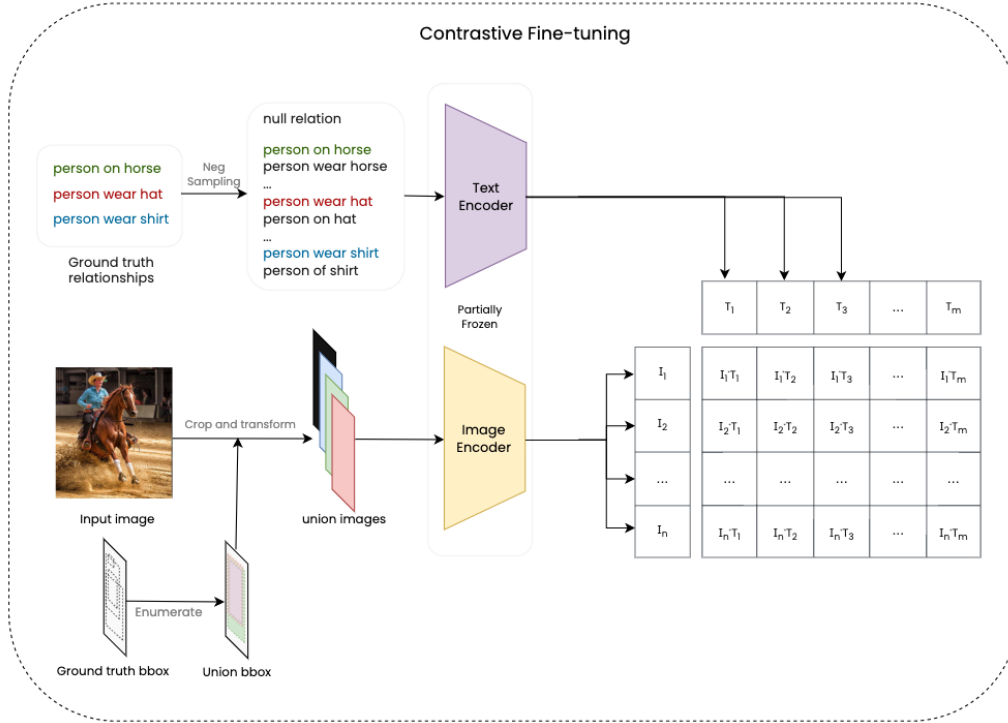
Contrastive Fine-tuning

person on horse
person wear hat
person wear shirt

Ground truth relationships

Neg Sampling

null relation
person on horse
person wear horse
...
person wear hat
person on hat
...
person wear shirt
person of shirt

Text Encoder

Partially Frozen

Image Encoder

| | $T_1$ | $T_2$ | $T_3$ | ... | $T_m$ |
|---|---|---|---|---|---|
| $I_1$ | $I_1 \cdot T_1$ | $I_1 \cdot T_2$ | $I_1 \cdot T_3$ | ... | $I_1 \cdot T_m$ |
| $I_2$ | $I_2 \cdot T_1$ | $I_2 \cdot T_2$ | $I_2 \cdot T_3$ | ... | $I_2 \cdot T_m$ |
| ... | ... | ... | ... | ... | ... |
| $I_n$ | $I_n \cdot T_1$ | $I_n \cdot T_2$ | $I_n \cdot T_3$ | ... | $I_n \cdot T_m$ |

Crop and transform

Input image

union images

Enumerate

Ground truth bbox

Union bbox